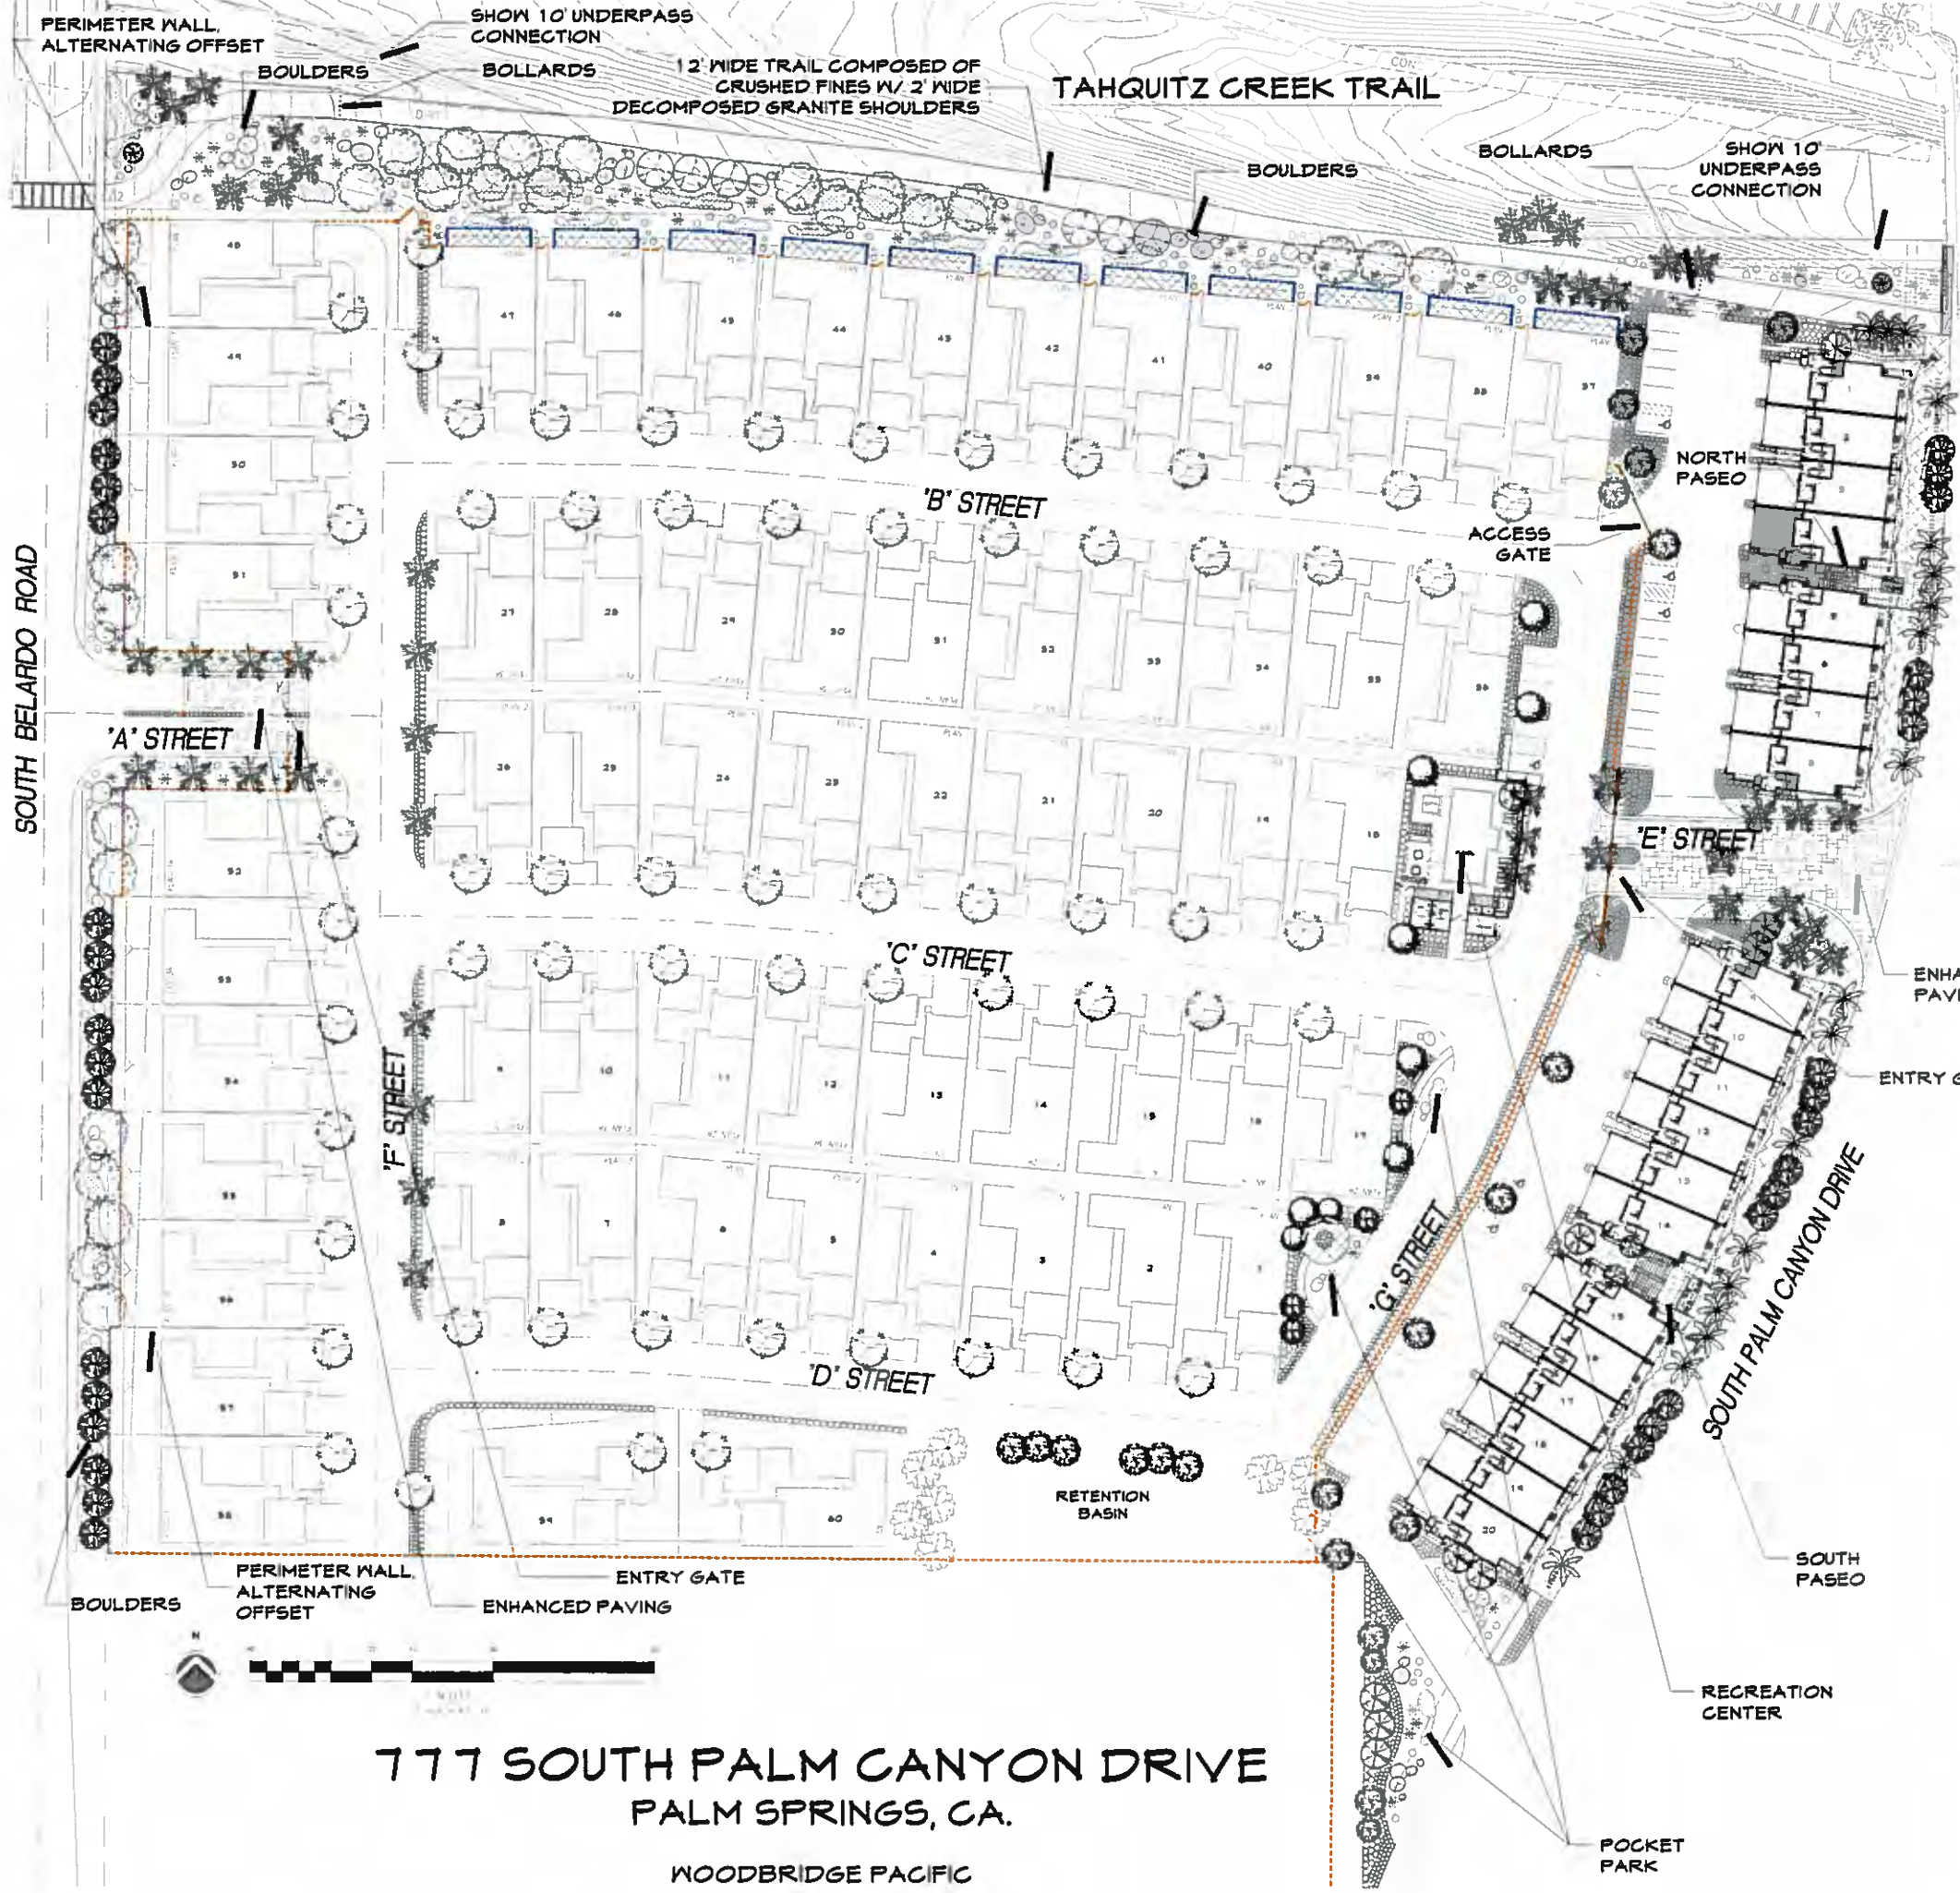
PERIMETER WALL, ALTERNATING OFFSET

SHOW 10' UNDERPASS CONNECTION

BOULDERS

BOLLARDS

12' WIDE TRAIL COMPOSED OF CRUSHED FINES W/ 2' WIDE DECOMPOSED GRANITE SHOULDERS

TAHQUITZ CREEK TRAIL

BOULDERS

BOLLARDS

SHOW 10' UNDERPASS CONNECTION

NORTH PASEO

ACCESS GATE

'B' STREET

SOUTH BELARDO ROAD

'A' STREET

'E' STREET

'C' STREET

ENHA PAVI

ENTRY G

'F' STREET

'G' STREET

SOUTH PALM CANYON DRIVE

'D' STREET

RETENTION BASIN

SOUTH PASEO

BOULDERS

PERIMETER WALL, ALTERNATING OFFSET

ENTRY GATE

ENHANCED PAVING

RECREATION CENTER

777 SOUTH PALM CANYON DRIVE
PALM SPRINGS, CA.

WOODBRIDGE PACIFIC

POCKET PARK